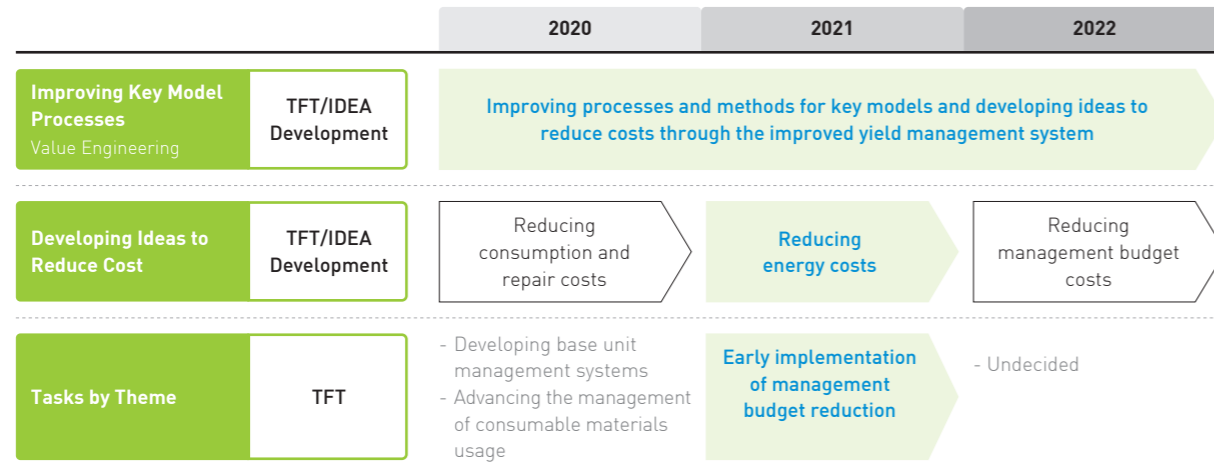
2020
2021
2022

Improving Key Model Processes
Value Engineering
TFT/IDEA Development
Improving processes and methods for key models and developing ideas to reduce costs through the improved yield management system

Developing Ideas to Reduce Cost
TFT/IDEA Development
Reducing consumption and repair costs
Reducing energy costs
Reducing management budget costs

Tasks by Theme
TFT
- Developing base unit management systems
- Advancing the management of consumable materials usage
Early implementation of management budget reduction
- Undecided